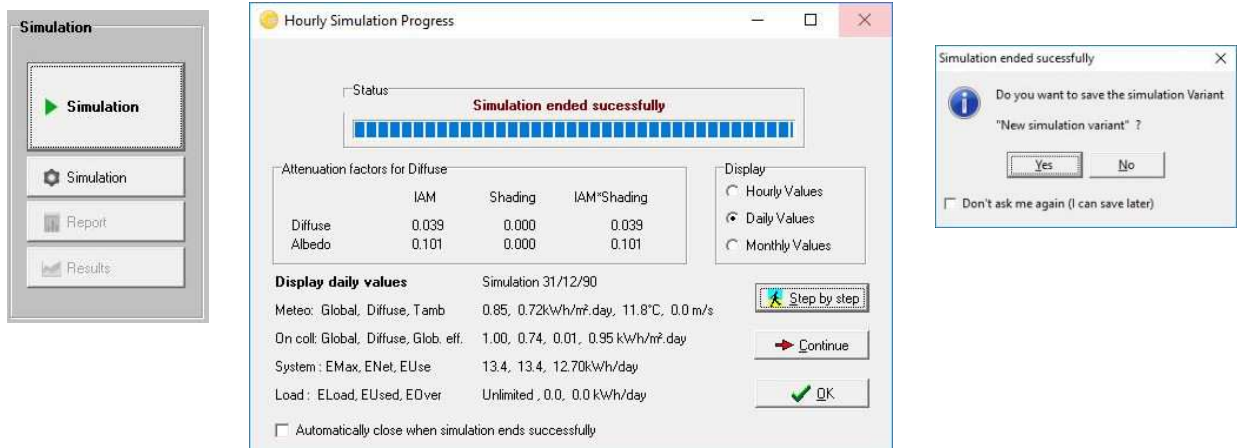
Simulation

Simulation

Simulation

Report

Results

Hourly Simulation Progress

Status

Simulation ended sucessfully

Attenuation factors for Diffuse

| | IAM | Shading | IAM*Shading |
|---|---|---|---|
| Diffuse | 0.039 | 0.000 | 0.039 |
| Albedo | 0.101 | 0.000 | 0.101 |

Display

Hourly Values

Daily Values

Monthly Values

Display daily values — Simulation 31/12/90

Meteo: Global, Diffuse, Tamb — 0.85, 0.72kWh/m².day, 11.8°C, 0.0 m/s

On coll: Global, Diffuse, Glob. eff. — 1.00, 0.74, 0.01, 0.95 kWh/m².day

System : EMax, ENet, EUse — 13.4, 13.4, 12.70kWh/day

Load : ELoad, EUsed, EOver — Unlimited , 0.0, 0.0 kWh/day

Step by step

Continue

OK

Automatically close when simulation ends successfully

Simulation ended sucessfully

Do you want to save the simulation Variant

"New simulation variant" ?

Yes

No

Don't ask me again (I can save later)